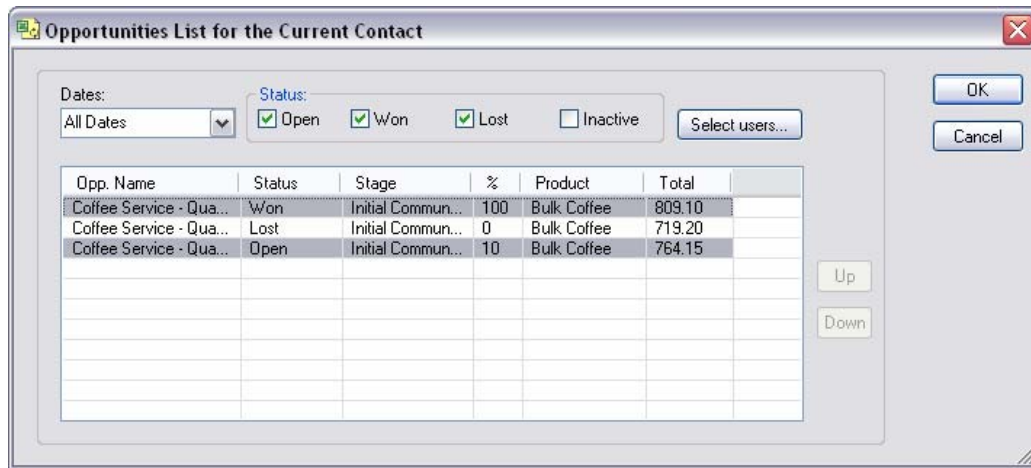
Opportunities List for the Current Contact

Dates:
All Dates

Status:
Open
Won
Lost
Inactive

Select users...

OK
Cancel

| Opp. Name | Status | Stage | % | Product | Total |
|---|---|---|---|---|---|
| Coffee Service - Qua... | Won | Initial Commun... | 100 | Bulk Coffee | 809.10 |
| Coffee Service - Qua... | Lost | Initial Commun... | 0 | Bulk Coffee | 719.20 |
| Coffee Service - Qua... | Open | Initial Commun... | 10 | Bulk Coffee | 764.15 |

Up
Down